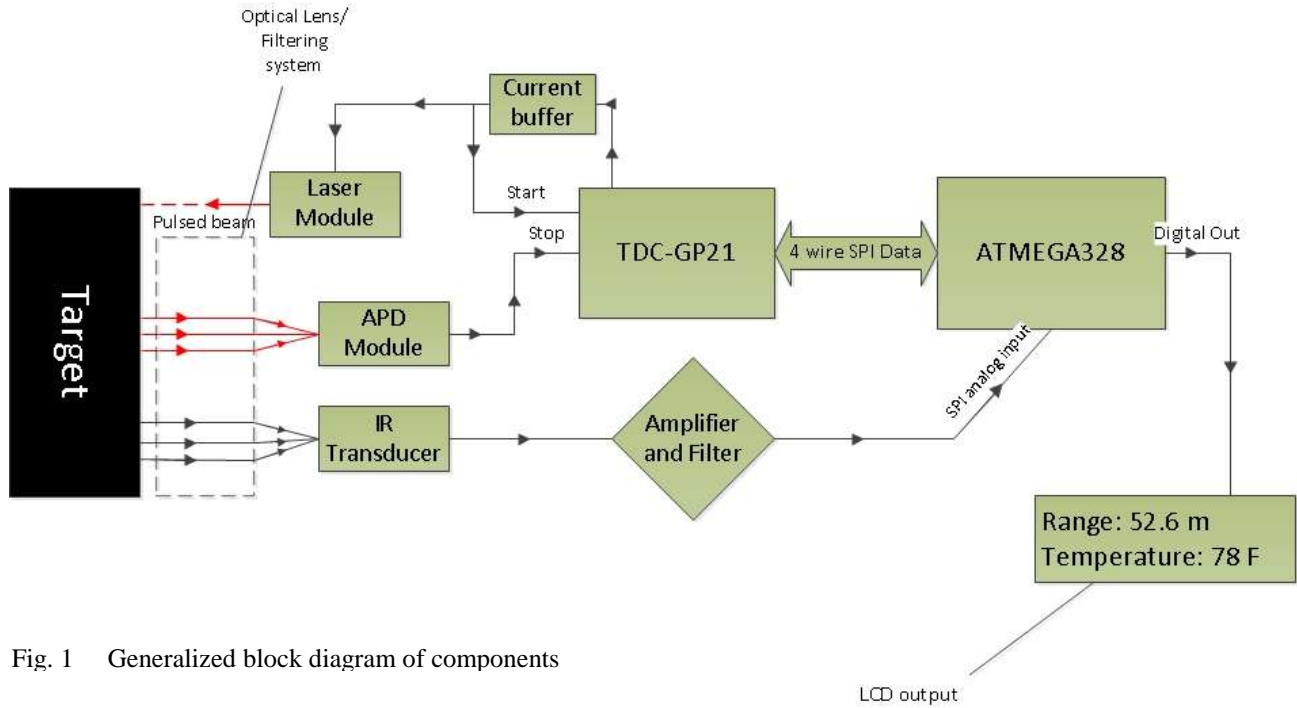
Optical Lens/ Filtering system

Current buffer

Laser Module

Pulsed beam

Target

Start

Stop

TDC-GP21

4 wire SPI Data

ATMEGA328

Digital Out

APD Module

SPI analog input

IR Transducer

Amplifier and Filter

Range: 52.6 m
Temperature: 78 F

Fig. 1 Generalized block diagram of components

LCD output